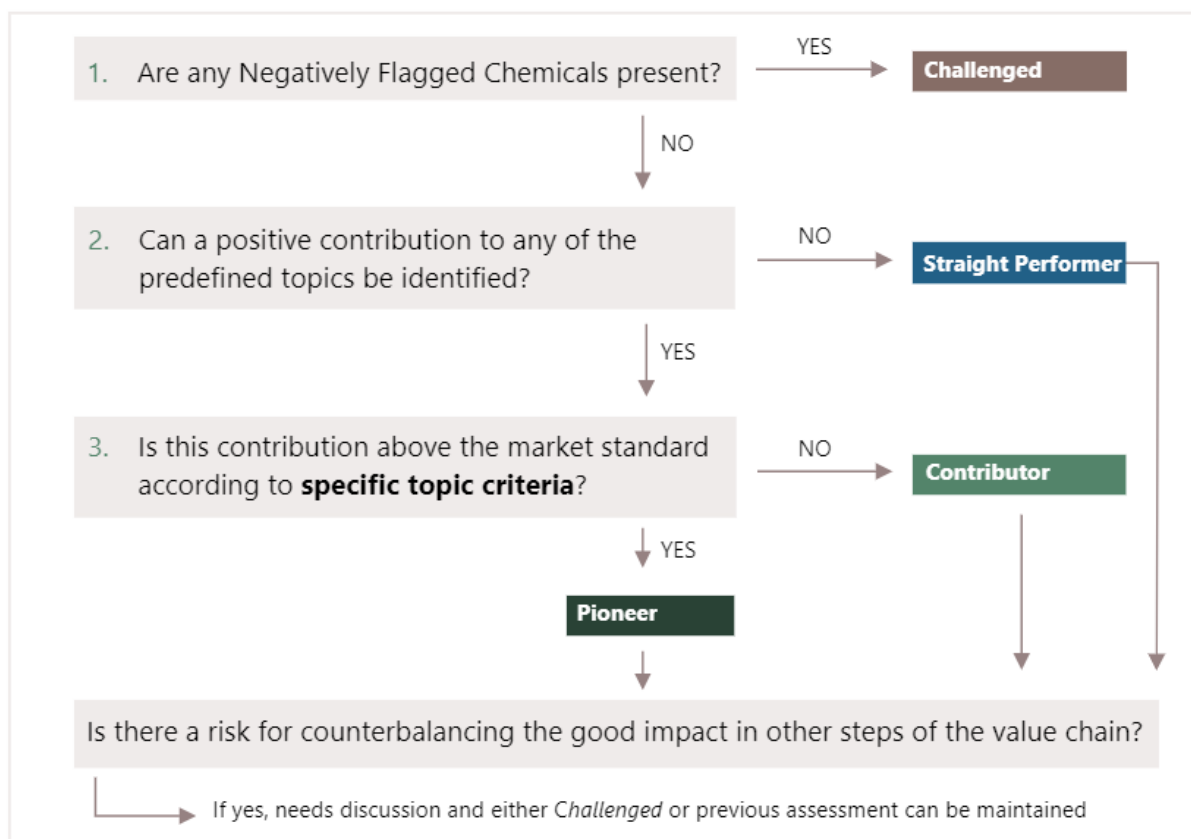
1. Are any Negatively Flagged Chemicals present?

YES

Challenged

NO

2. Can a positive contribution to any of the predefined topics be identified?

NO

Straight Performer

YES

3. Is this contribution above the market standard according to **specific topic criteria**?

NO

Contributor

YES

Pioneer

Is there a risk for counterbalancing the good impact in other steps of the value chain?

If yes, needs discussion and either C*hallenged* or previous assessment can be maintained